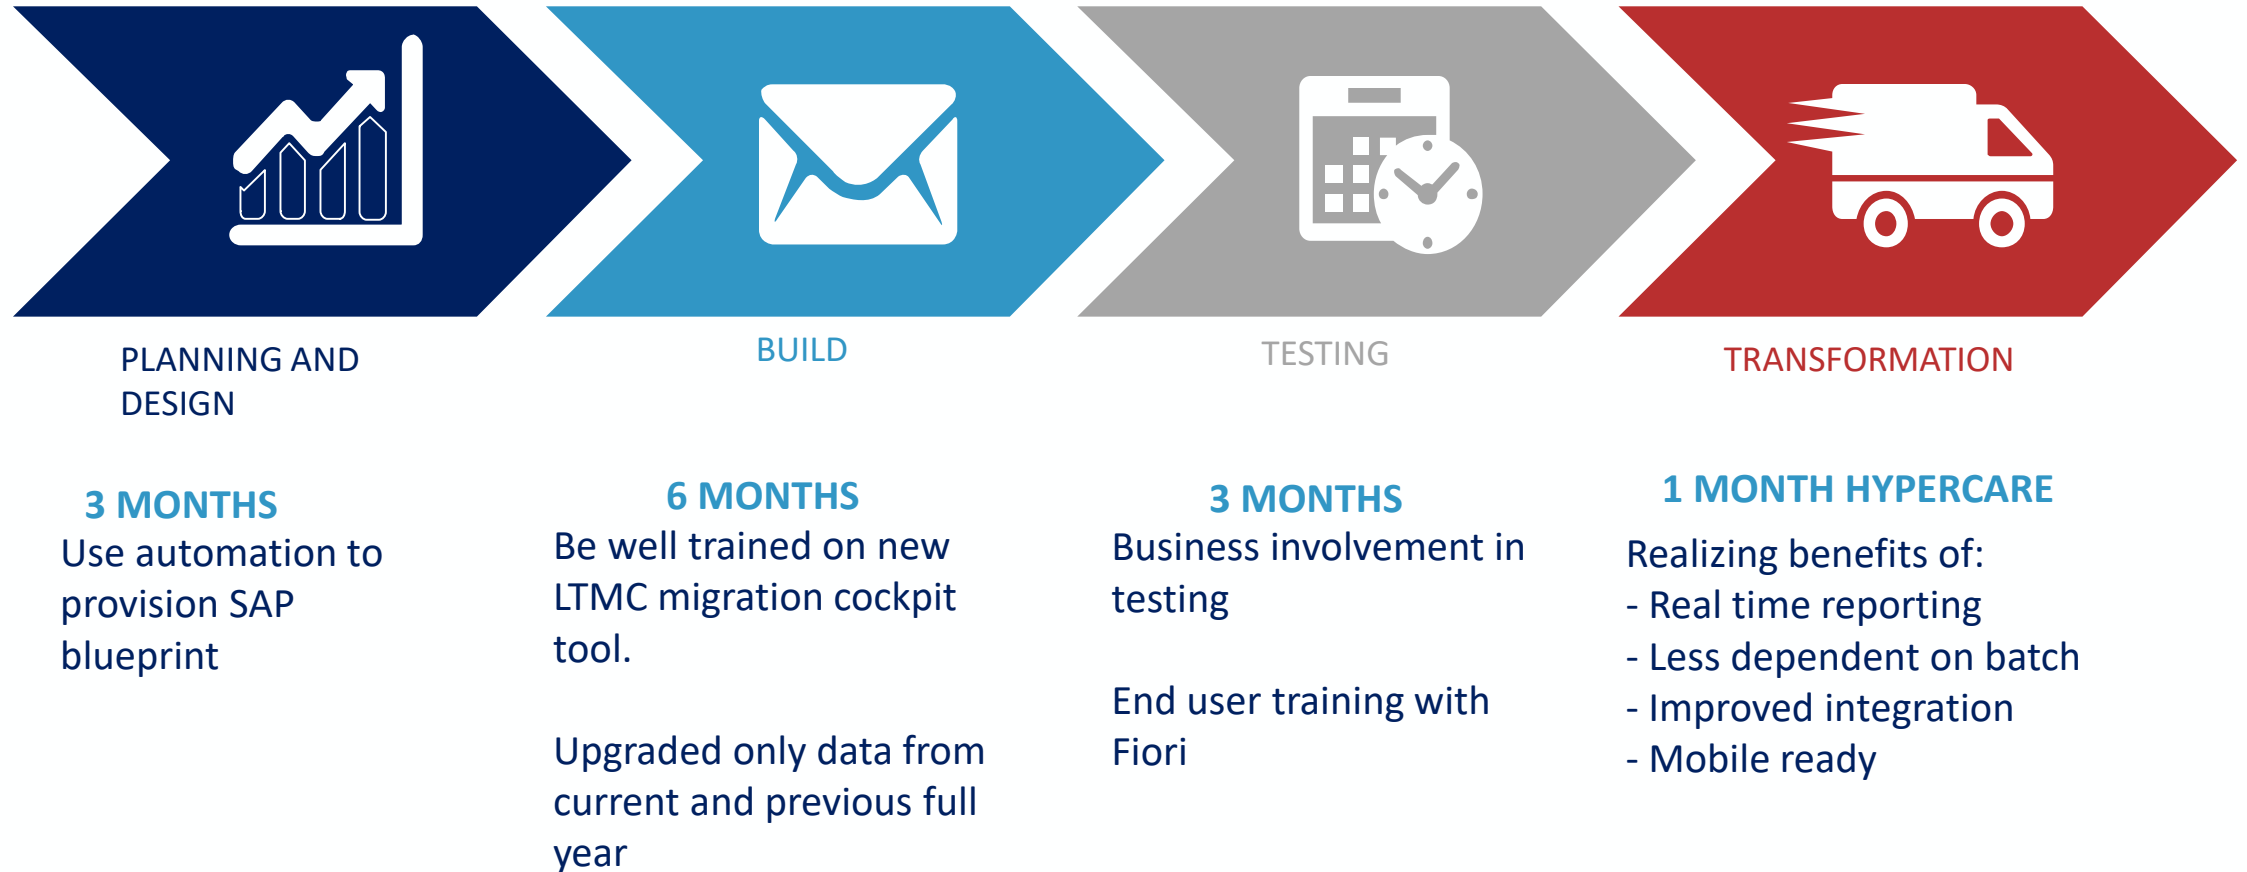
PLANNING AND DESIGN

3 MONTHS
Use automation to provision SAP blueprint

BUILD

6 MONTHS
Be well trained on new LTMC migration cockpit tool.

Upgraded only data from current and previous full year

TESTING

3 MONTHS
Business involvement in testing

End user training with Fiori

TRANSFORMATION

1 MONTH HYPERCARE
Realizing benefits of:
- Real time reporting
- Less dependent on batch
- Improved integration
- Mobile ready